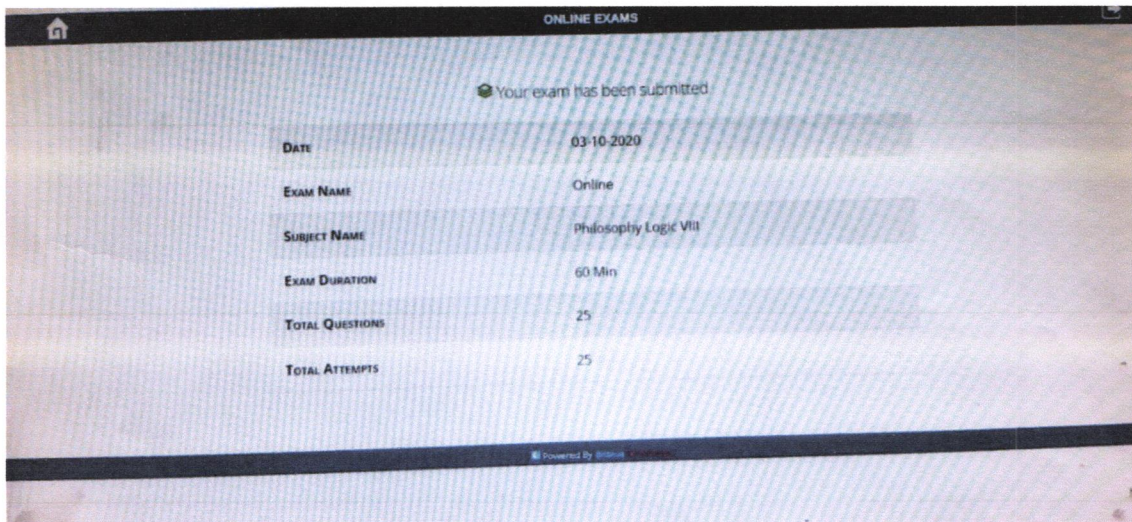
ONLINE EXAMS

Your exam has been submitted

| | |
|---|---|
| DATE | 03-10-2020 |
| EXAM NAME | Online |
| SUBJECT NAME | Philosophy Logic VIII |
| EXAM DURATION | 60 Min |
| TOTAL QUESTIONS | 25 |
| TOTAL ATTEMPTS | 25 |

Powered By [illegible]